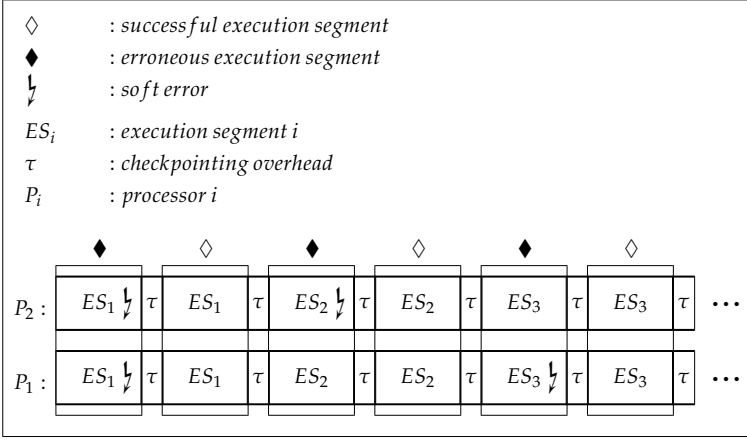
◇ : successful execution segment

♦ : erroneous execution segment

ϟ : soft error

$ES_i$ : execution segment i

$\tau$ : checkpointing overhead

$P_i$ : processor i

♦ ◇ ♦ ◇ ♦ ◇

$P_2$ : $ES_1$ ϟ $\tau$ $ES_1$ $\tau$ $ES_2$ ϟ $\tau$ $ES_2$ $\tau$ $ES_3$ $\tau$ $ES_3$ $\tau$ $\cdots$

$P_1$ : $ES_1$ ϟ $\tau$ $ES_1$ $\tau$ $ES_2$ $\tau$ $ES_2$ $\tau$ $ES_3$ ϟ $\tau$ $ES_3$ $\tau$ $\cdots$